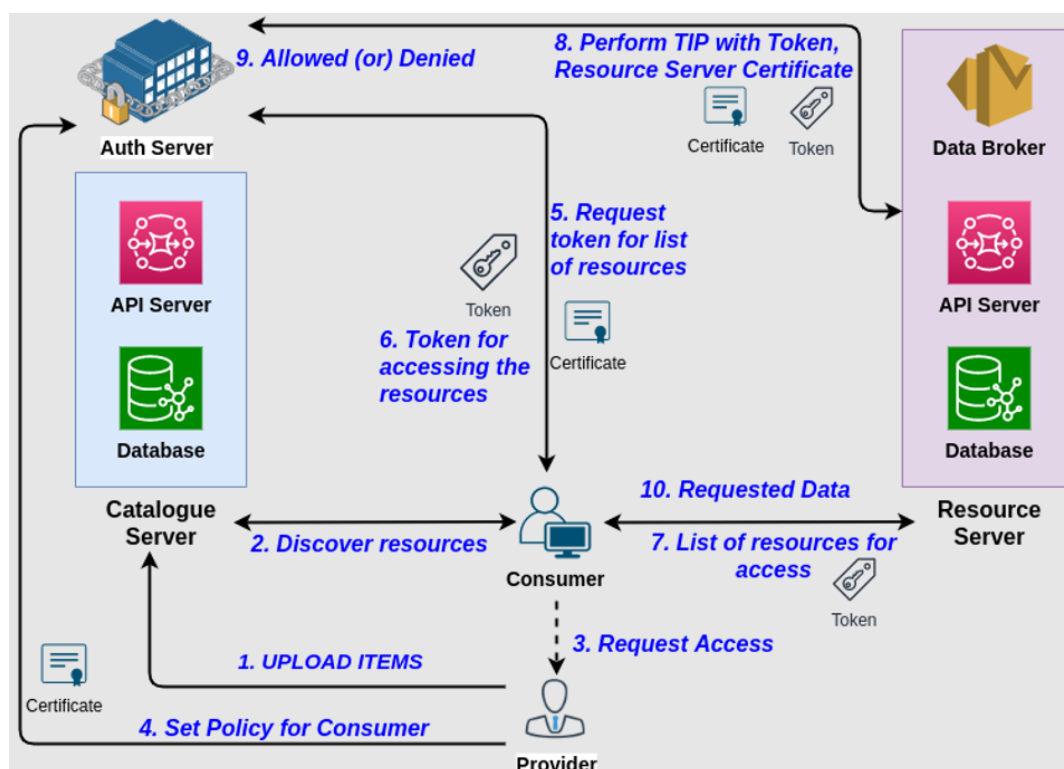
9. Allowed (or) Denied

8. Perform TIP with Token, Resource Server Certificate

Certificate

Token

Auth Server

Data Broker

API Server

Database

Catalogue Server

5. Request token for list of resources

Token

Certificate

6. Token for accessing the resources

API Server

Database

Resource Server

10. Requested Data

2. Discover resources

Consumer

7. List of resources for access

Token

3. Request Access

1. UPLOAD ITEMS

Certificate

4. Set Policy for Consumer

Provider